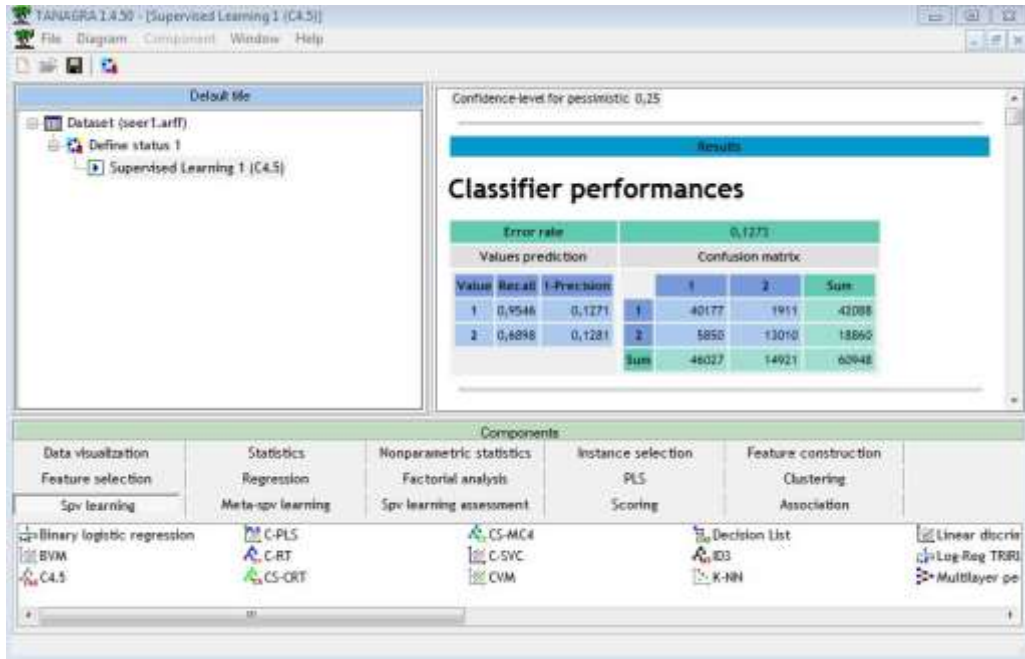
TANAGRA 1.4.50 - [Supervised Learning 1 (C4.5)]
File Diagram Component Window Help

Default title

Dataset (seer1.arff)
Define status 1
Supervised Learning 1 (C4.5)

Confidence-level for pessimistic 0,25

Results

Classifier performances

| Error rate | | | 0,1273 | | | |
|---|---|---|---|---|---|---|
| Values prediction | | | Confusion matrix | | | |
| Value | Recall | 1-Precision | | 1 | 2 | Sum |
| 1 | 0,9546 | 0,1271 | 1 | 40177 | 1911 | 42088 |
| 2 | 0,6898 | 0,1281 | 2 | 5850 | 13010 | 18860 |
| | | | Sum | 46027 | 14921 | 60948 |

Components

Data visualization | Statistics | Nonparametric statistics | Instance selection | Feature construction
Feature selection | Regression | Factorial analysis | PLS | Clustering
Spv learning | Meta-spv learning | Spv learning assessment | Scoring | Association

Binary logistic regression | C-PLS | CS-MC4 | Decision List | Linear discrir
BVM | C-RT | C-SVC | ID3 | Log-Reg TRIRL
C4.5 | CS-CRT | CVM | K-NN | Multilayer pe